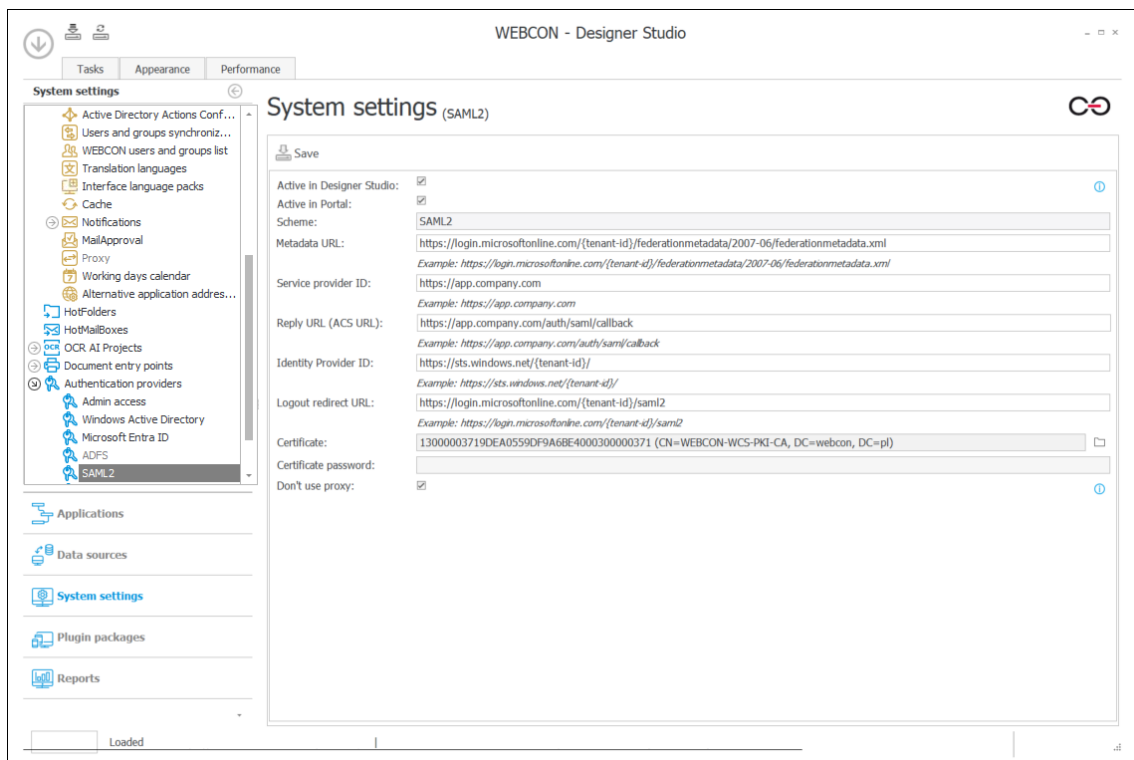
WEBCON - Designer Studio

Tasks | Appearance | Performance

System settings

Active Directory Actions Conf...
Users and groups synchroniz...
WEBCON users and groups list
Translation languages
Interface language packs
Cache
Notifications
MailApproval
Proxy
Working days calendar
Alternative application addres...
HotFolders
HotMailBoxes
OCR AI Projects
Document entry points
Authentication providers
Admin access
Windows Active Directory
Microsoft Entra ID
ADFS
SAML2

Applications
Data sources
System settings
Plugin packages
Reports

System settings (SAML2)

Save

Active in Designer Studio:
Active in Portal:
Scheme: SAML2
Metadata URL: https://login.microsoftonline.com/{tenant-id}/federationmetadata/2007-06/federationmetadata.xml
Example: https://login.microsoftonline.com/{tenant-id}/federationmetadata/2007-06/federationmetadata.xml
Service provider ID: https://app.company.com
Example: https://app.company.com
Reply URL (ACS URL): https://app.company.com/auth/saml/callback
Example: https://app.company.com/auth/saml/callback
Identity Provider ID: https://sts.windows.net/{tenant-id}/
Example: https://sts.windows.net/{tenant-id}/
Logout redirect URL: https://login.microsoftonline.com/{tenant-id}/saml2
Example: https://login.microsoftonline.com/{tenant-id}/saml2
Certificate: 13000003719DEA0559DF9A6BE4000300000371 (CN=WEBCON-WCS-PKI-CA, DC=webcon, DC=pl)
Certificate password:
Don't use proxy:

Loaded